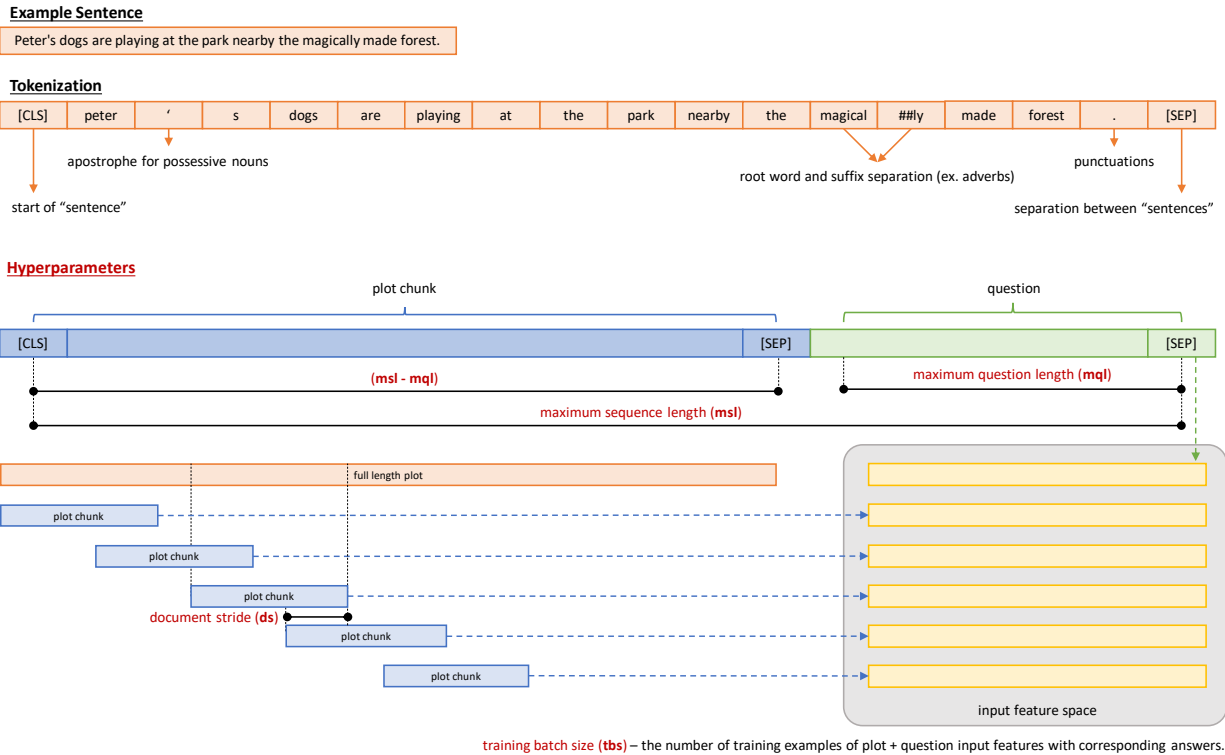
**Example Sentence**

Peter's dogs are playing at the park nearby the magically made forest.

**Tokenization**

| [CLS] | peter | ‘ | s | dogs | are | playing | at | the | park | nearby | the | magical | ##ly | made | forest | . | [SEP] |
|---|---|---|---|---|---|---|---|---|---|---|---|---|---|---|---|---|---|

apostrophe for possessive nouns

root word and suffix separation (ex. adverbs)

punctuations

start of “sentence”

separation between “sentences”

**Hyperparameters**

plot chunk

question

[CLS]

[SEP]

[SEP]

(**msl - mql**)

maximum question length (**mql**)

maximum sequence length (**msl**)

full length plot

plot chunk

plot chunk

plot chunk

document stride (**ds**)

plot chunk

plot chunk

input feature space

training batch size (**tbs**) – the number of training examples of plot + question input features with corresponding answers.